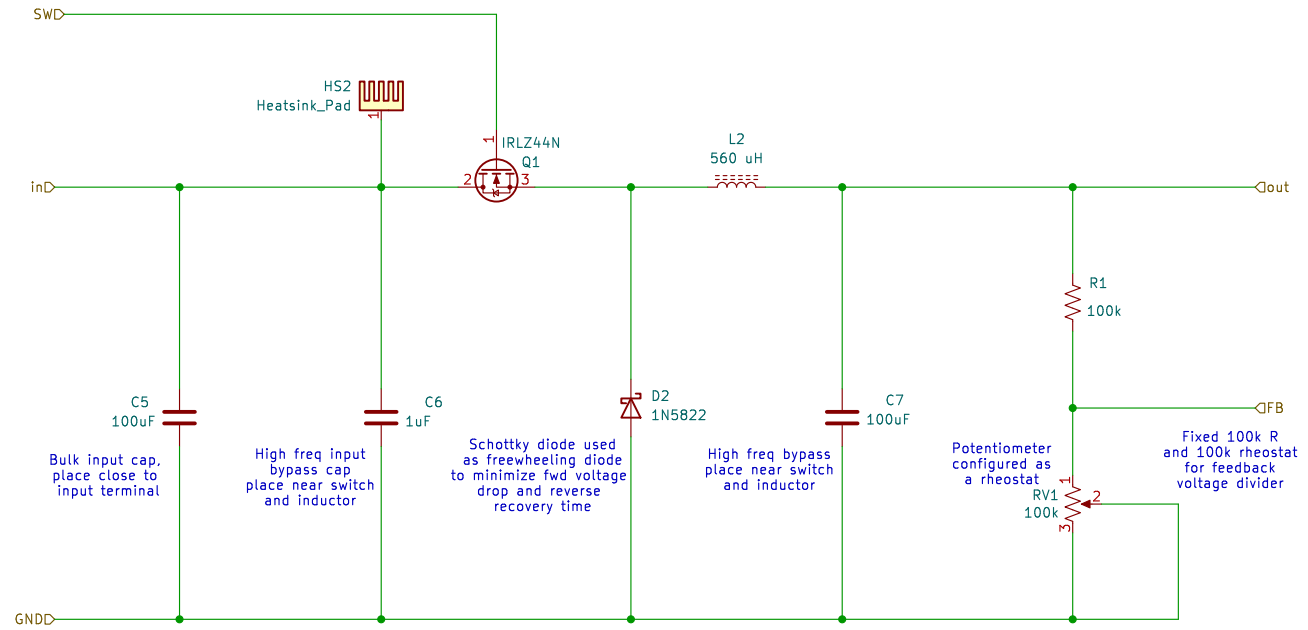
SW

HS2
Heatsink_Pad
1

1 IRLZ44N
Q1
2 3

L2
560 uH

in

out

R1
100k

FB

C5
100uF

C6
1uF

D2
1N5822

C7
100uF

Bulk input cap, place close to input terminal

High freq input bypass cap place near switch and inductor

Schottky diode used as freewheeling diode to minimize fwd voltage drop and reverse recovery time

High freq bypass place near switch and inductor

Potentiometer configured as a rheostat

Fixed 100k R and 100k rheostat for feedback voltage divider

1
RV1 2
100k
3

GND